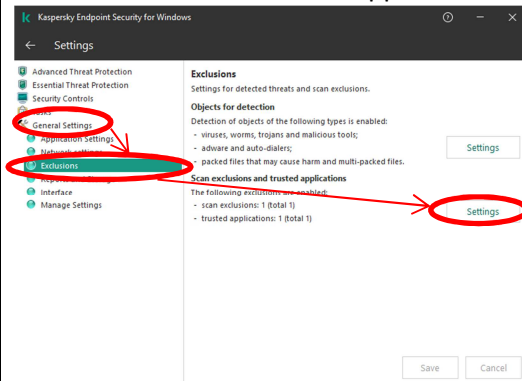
Kaspersky Endpoint Security for Windows

Settings

Advanced Threat Protection
Essential Threat Protection
Security Controls
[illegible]sks
General Settings
Application Settings
Network settings
Exclusions
Rep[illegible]
Interface
Manage Settings

Exclusions

Settings for detected threats and scan exclusions.

Objects for detection

Detection of objects of the following types is enabled:
- viruses, worms, trojans and malicious tools;
- adware and auto-dialers;
- packed files that may cause harm and multi-packed files.

Settings

Scan exclusions and trusted applications

The following exclusions are enabled:
- scan exclusions: 1 (total 1)
- trusted applications: 1 (total 1)

Settings

Save Cancel